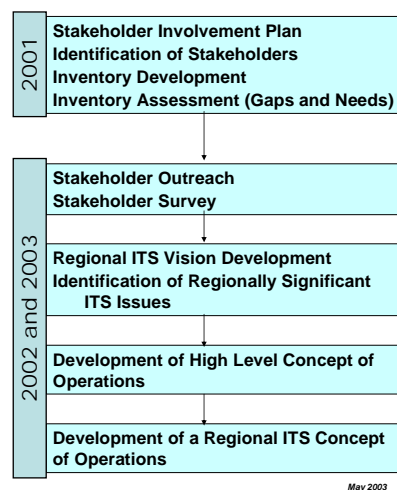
2001

Stakeholder Involvement Plan
Identification of Stakeholders
Inventory Development
Inventory Assessment (Gaps and Needs)

2002 and 2003

Stakeholder Outreach
Stakeholder Survey

Regional ITS Vision Development
Identification of Regionally Significant ITS Issues

Development of High Level Concept of Operations

Development of a Regional ITS Concept of Operations

May 2003